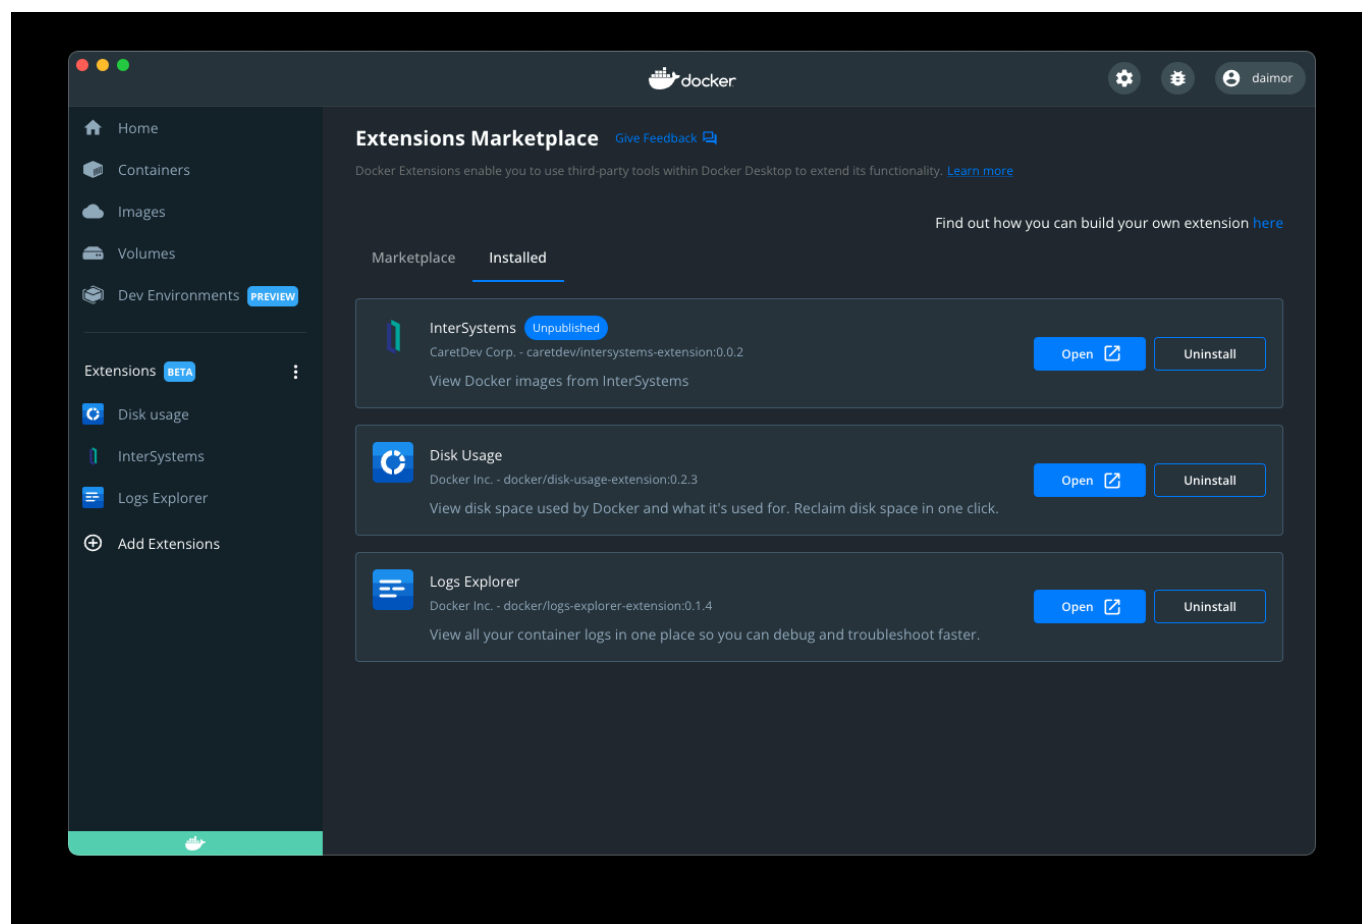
docker

daimor

Home
Containers
Images
Volumes
Dev Environments PREVIEW

Extensions BETA
Disk usage
InterSystems
Logs Explorer
Add Extensions

Extensions Marketplace Give Feedback

Docker Extensions enable you to use third-party tools within Docker Desktop to extend its functionality. Learn more

Find out how you can build your own extension here

Marketplace Installed

InterSystems Unpublished
CaretDev Corp. - caretdev/intersystems-extension:0.0.2
View Docker images from InterSystems
Open Uninstall

Disk Usage
Docker Inc. - docker/disk-usage-extension:0.2.3
View disk space used by Docker and what it's used for. Reclaim disk space in one click.
Open Uninstall

Logs Explorer
Docker Inc. - docker/logs-explorer-extension:0.1.4
View all your container logs in one place so you can debug and troubleshoot faster.
Open Uninstall